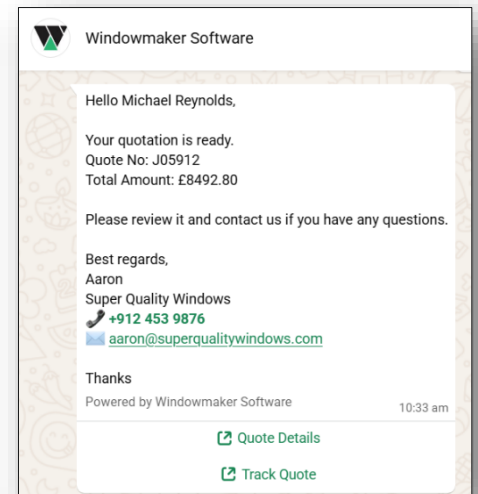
Windowmaker Software

Hello Michael Reynolds,

Your quotation is ready.
Quote No: J05912
Total Amount: £8492.80

Please review it and contact us if you have any questions.

Best regards,
Aaron
Super Quality Windows
+912 453 9876
aaron@superqualitywindows.com

Thanks
Powered by Windowmaker Software
10:33 am

Quote Details

Track Quote